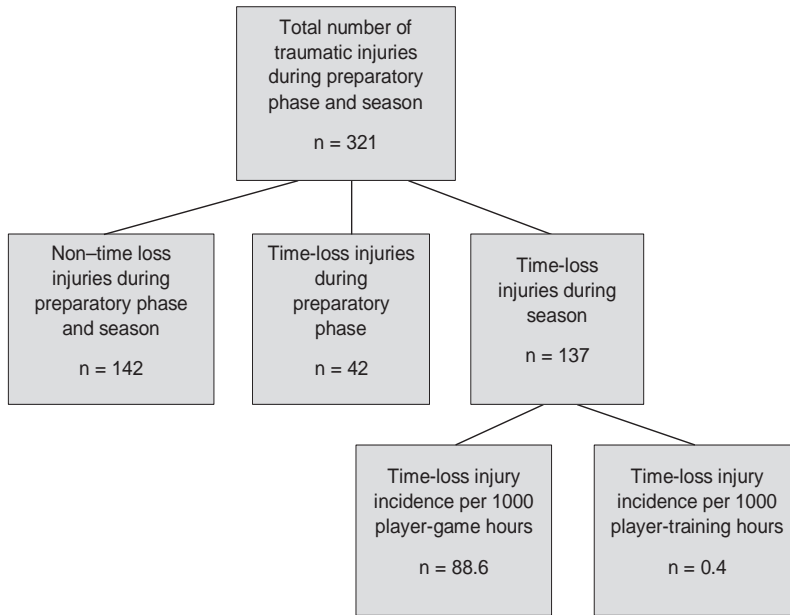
Total number of traumatic injuries during preparatory phase and season

n = 321

Non–time loss injuries during preparatory phase and season

n = 142

Time-loss injuries during preparatory phase

n = 42

Time-loss injuries during season

n = 137

Time-loss injury incidence per 1000 player-game hours

n = 88.6

Time-loss injury incidence per 1000 player-training hours

n = 0.4